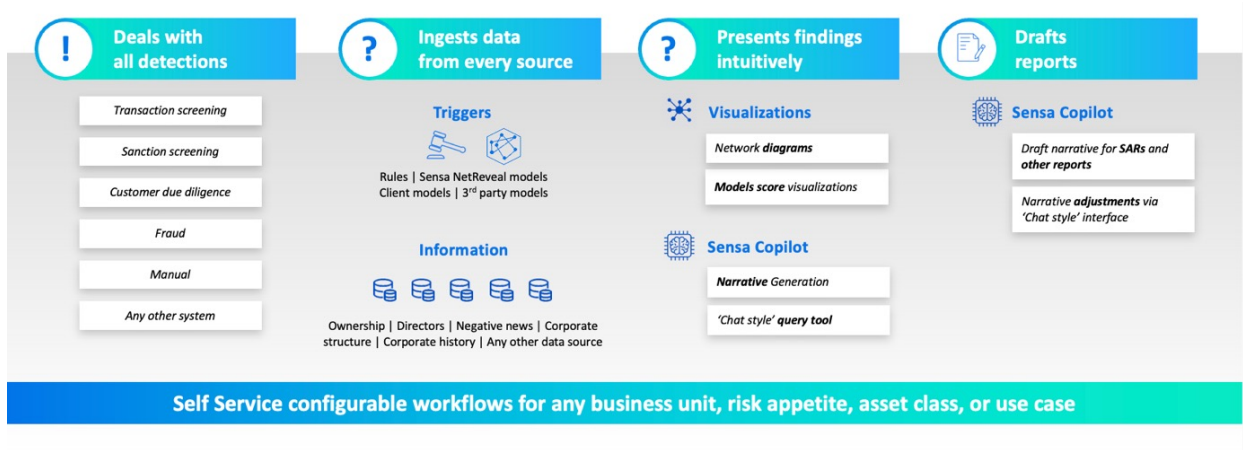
! Deals with all detections

Transaction screening

Sanction screening

Customer due diligence

Fraud

Manual

Any other system

? Ingests data from every source

Triggers

Rules | Sensa NetReveal models
Client models | 3rd party models

Information

Ownership | Directors | Negative news | Corporate structure | Corporate history | Any other data source

? Presents findings intuitively

Visualizations

Network diagrams

Models score visualizations

Sensa Copilot

Narrative Generation

'Chat style' query tool

Drafts reports

Sensa Copilot

Draft narrative for SARs and other reports

Narrative adjustments via 'Chat style' interface

Self Service configurable workflows for any business unit, risk appetite, asset class, or use case